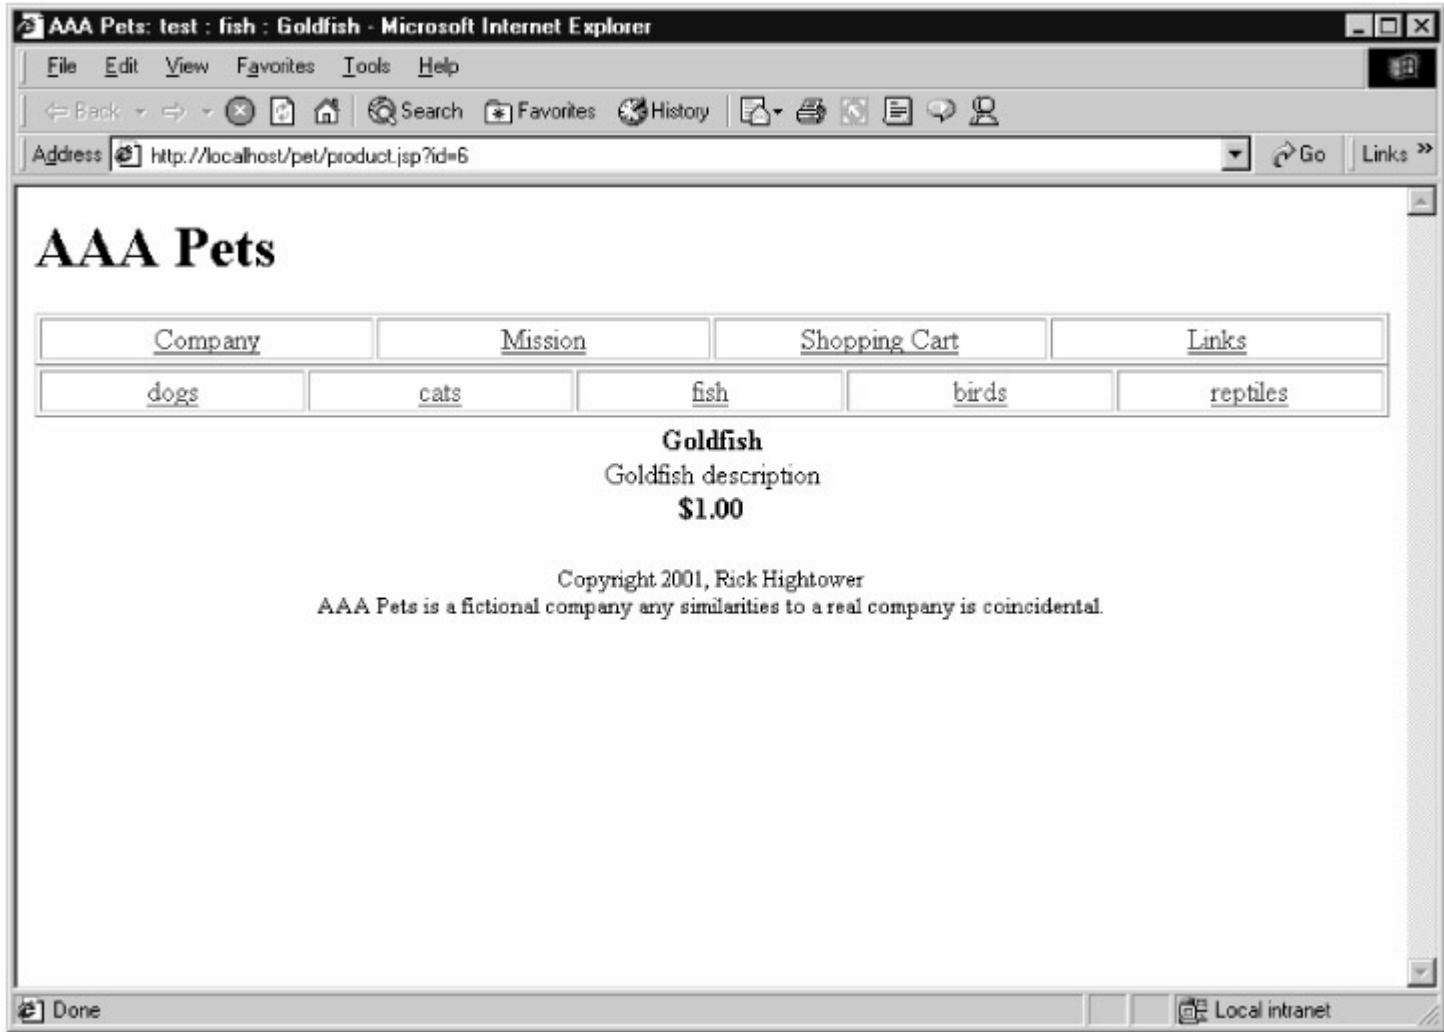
AAA Pets: test : fish : Goldfish - Microsoft Internet Explorer

File Edit View Favorites Tools Help

Back Search Favorites History

Address http://localhost/pet/product.jsp?id=6 Go Links »

AAA Pets

| Company | Mission | Shopping Cart | Links |
|---|---|---|---|

| dogs | cats | fish | birds | reptiles |
|---|---|---|---|---|

**Goldfish**
Goldfish description
**$1.00**

Copyright 2001, Rick Hightower
AAA Pets is a fictional company any similarities to a real company is coincidental.

Done Local intranet